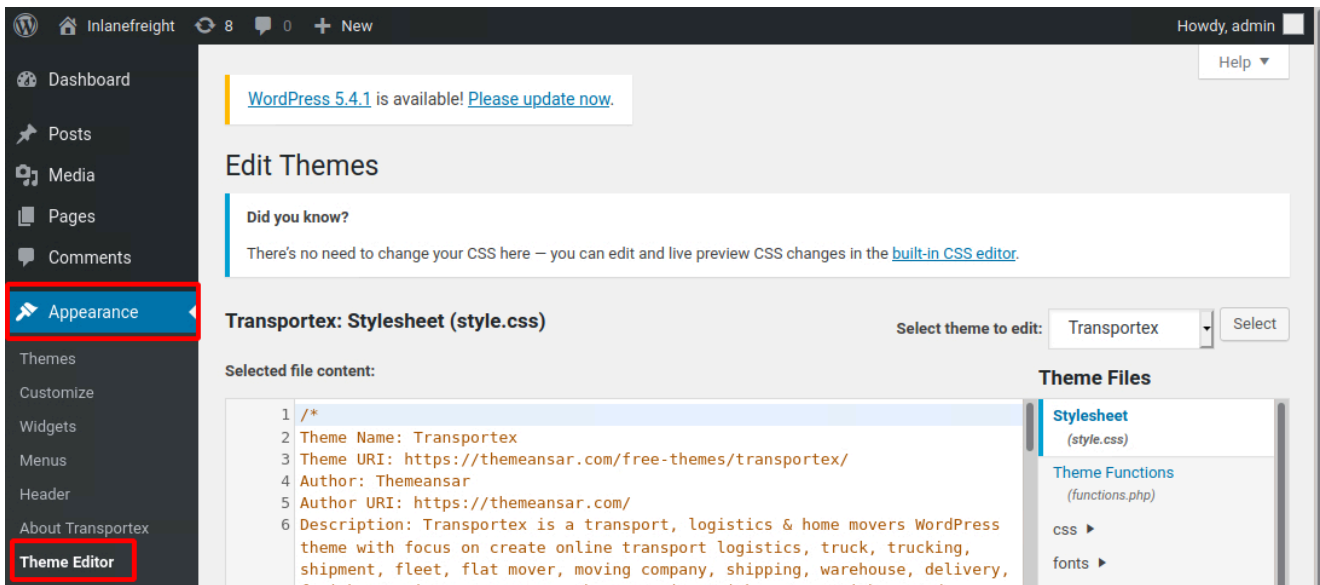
Inlanefreight 8 0 New
Howdy, admin
Help ▼

Dashboard
Posts
Media
Pages
Comments
Appearance
Themes
Customize
Widgets
Menus
Header
About Transportex
Theme Editor

WordPress 5.4.1 is available! Please update now.

Edit Themes

Did you know?

There's no need to change your CSS here — you can edit and live preview CSS changes in the built-in CSS editor.

Transportex: Stylesheet (style.css)

Select theme to edit: Transportex Select

Selected file content:

1 /*
2 Theme Name: Transportex
3 Theme URI: https://themeansar.com/free-themes/transportex/
4 Author: Themeansar
5 Author URI: https://themeansar.com/
6 Description: Transportex is a transport, logistics & home movers WordPress theme with focus on create online transport logistics, truck, trucking, shipment, fleet, flat mover, moving company, shipping, warehouse, delivery,

Theme Files
Stylesheet
(style.css)
Theme Functions
(functions.php)
css ▸
fonts ▸